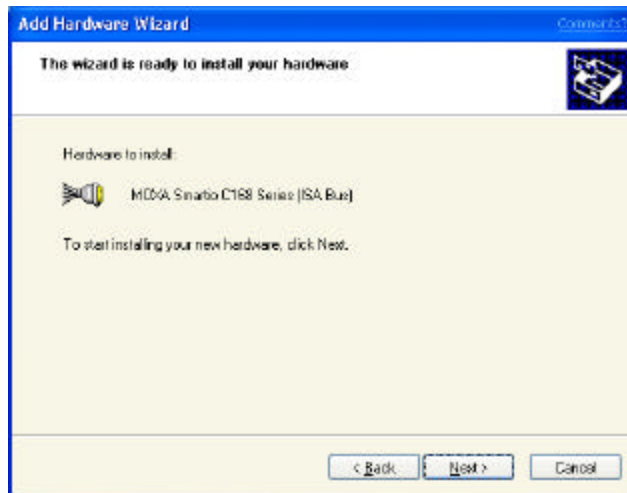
Add Hardware Wizard

Comments?

The wizard is ready to install your hardware

Hardware to install:

MOXA Smartio C168 Series (ISA Bus)

To start installing your new hardware, click Next.

< Back

Next >

Cancel